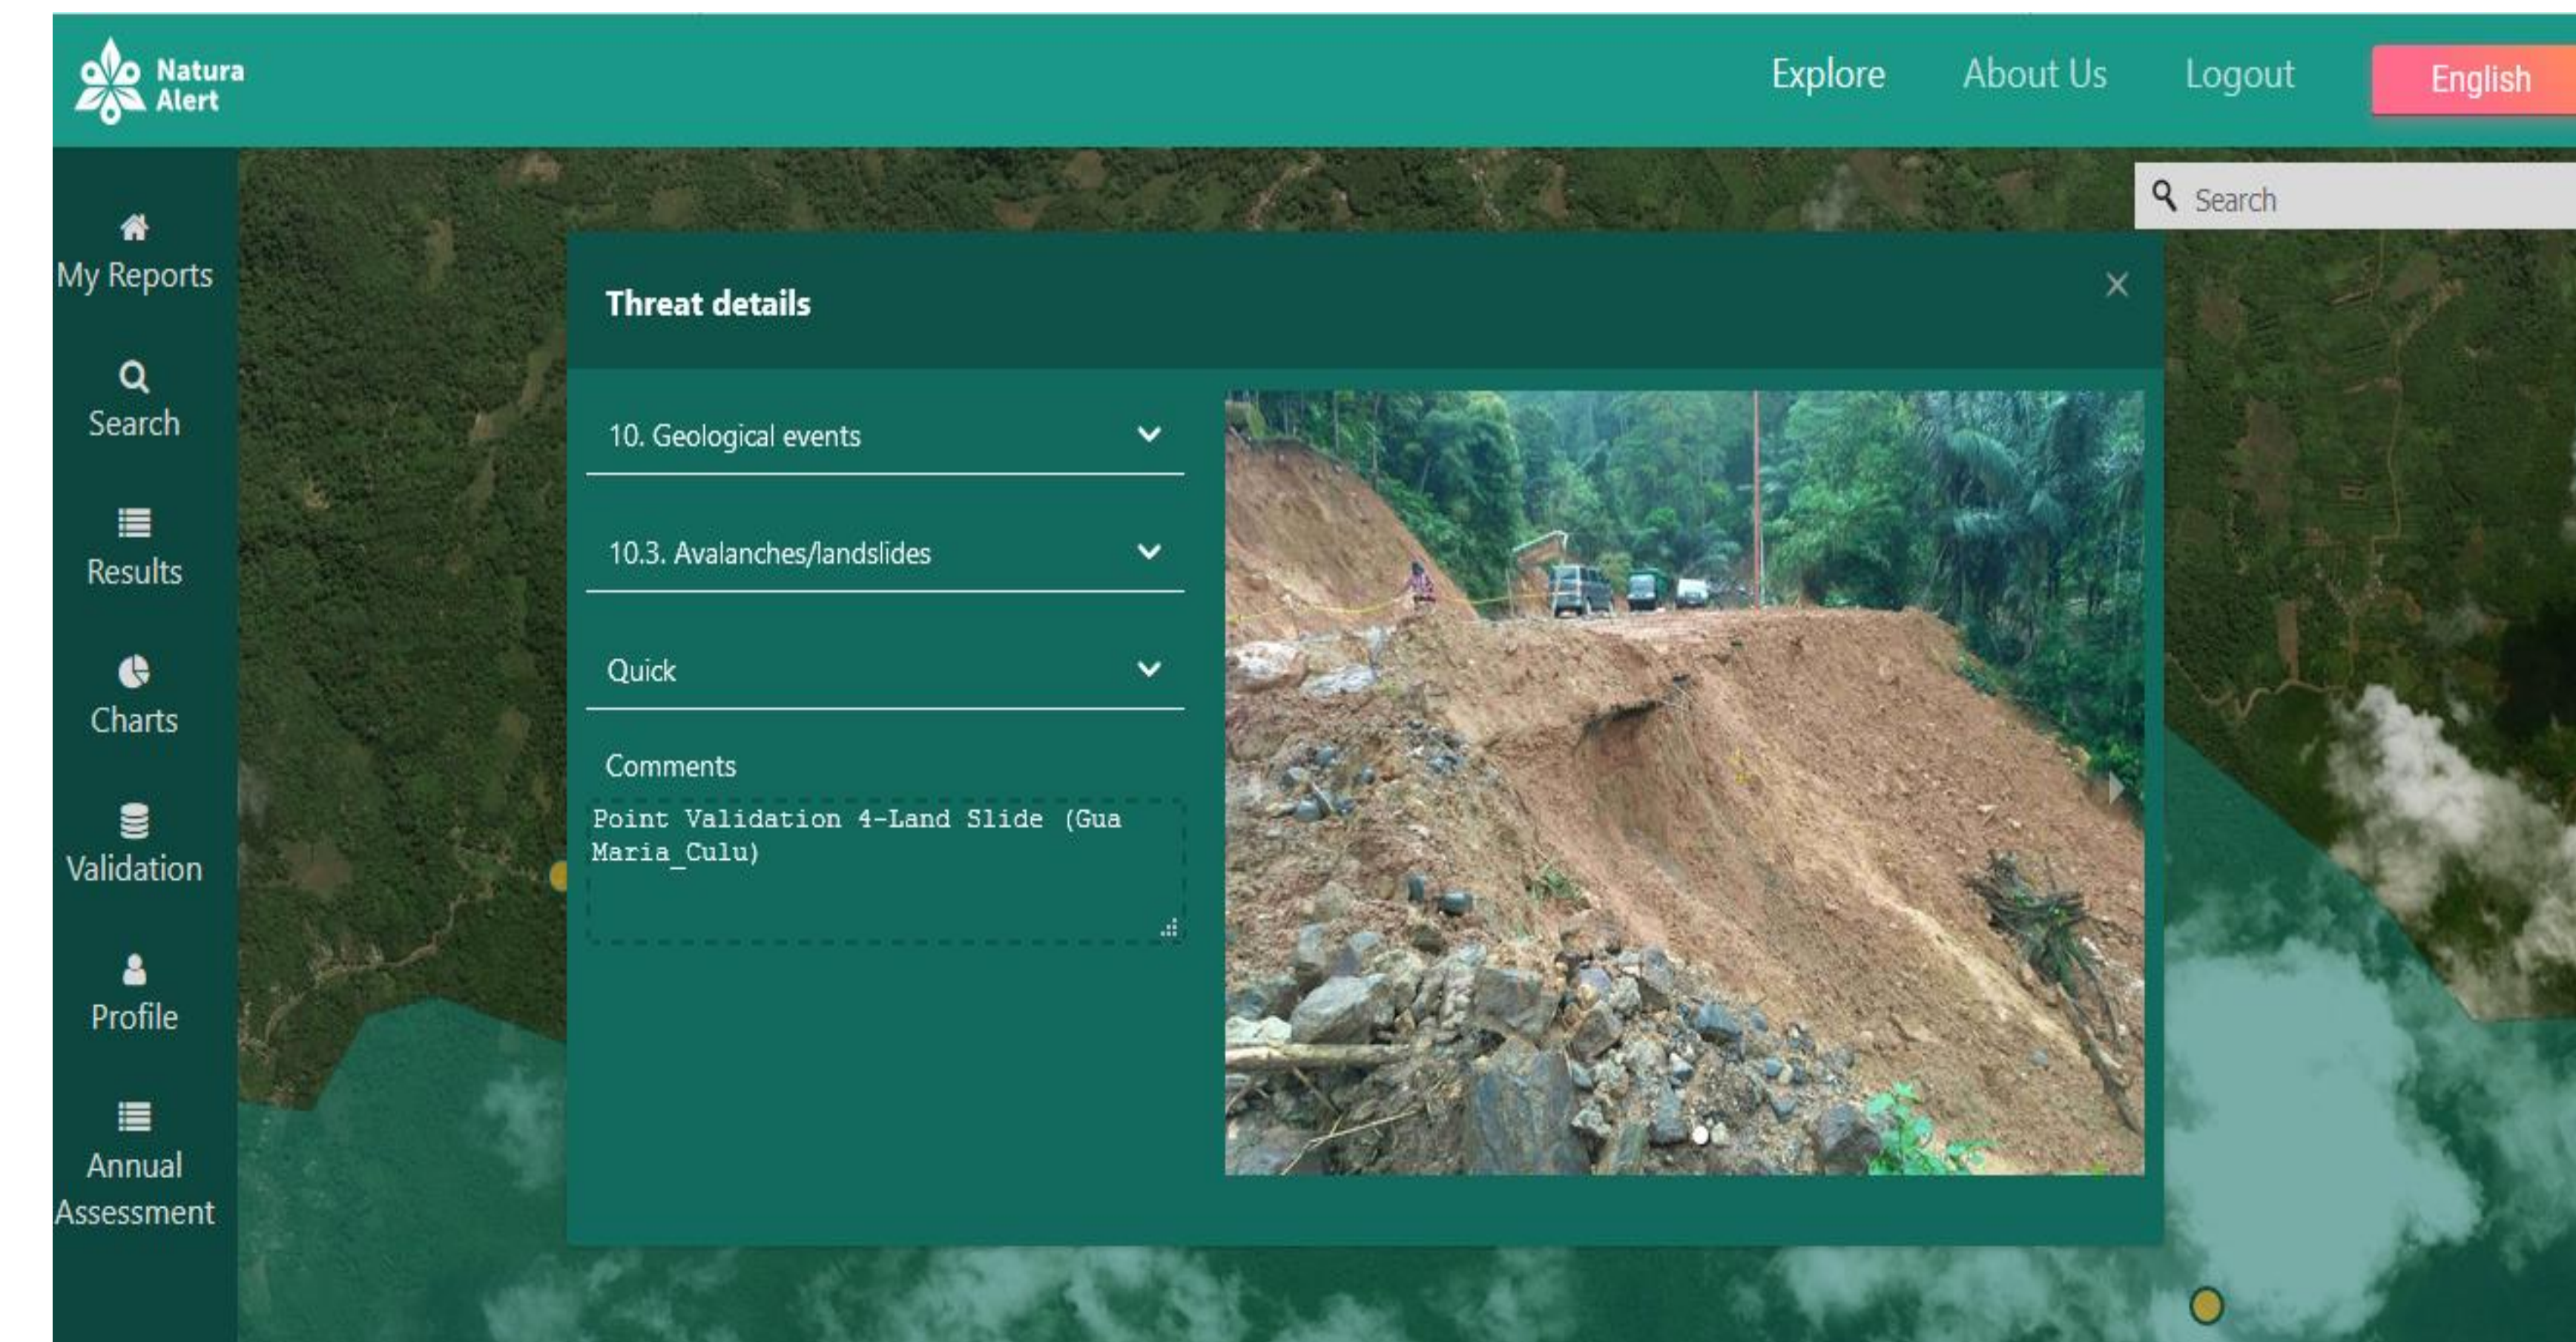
Natura Alert

Explore About Us Logout English

Search

My Reports
Search
Results
Charts
Validation
Profile
Annual Assessment

Threat details

×

10. Geological events

10.3. Avalanches/landslides

Quick

Comments

Point Validation 4-Land Slide (Gua Maria_Culu)